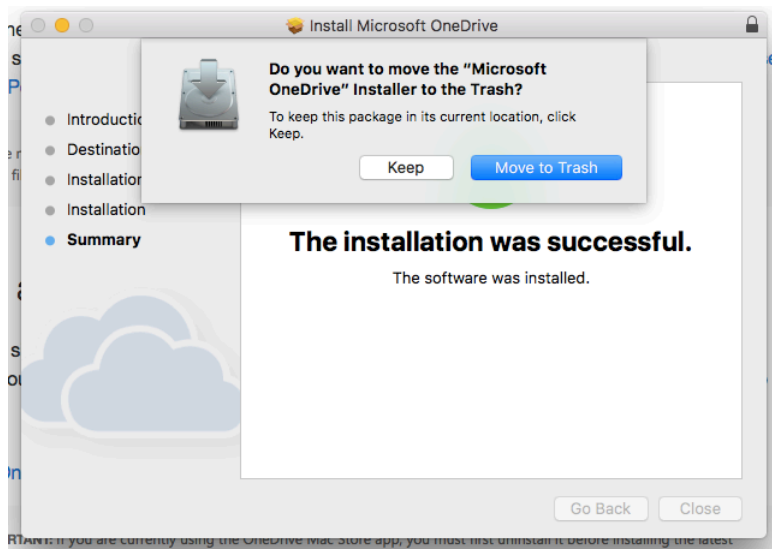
Install Microsoft OneDrive

Do you want to move the "Microsoft OneDrive" Installer to the Trash?

To keep this package in its current location, click Keep.

Keep

Move to Trash

Introductio

Destinatio

Installation

Installation

Summary

The installation was successful.

The software was installed.

Go Back

Close

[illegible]RTANT: If you are currently using the OneDrive Mac Store app, you must first uninstall it before installing the latest